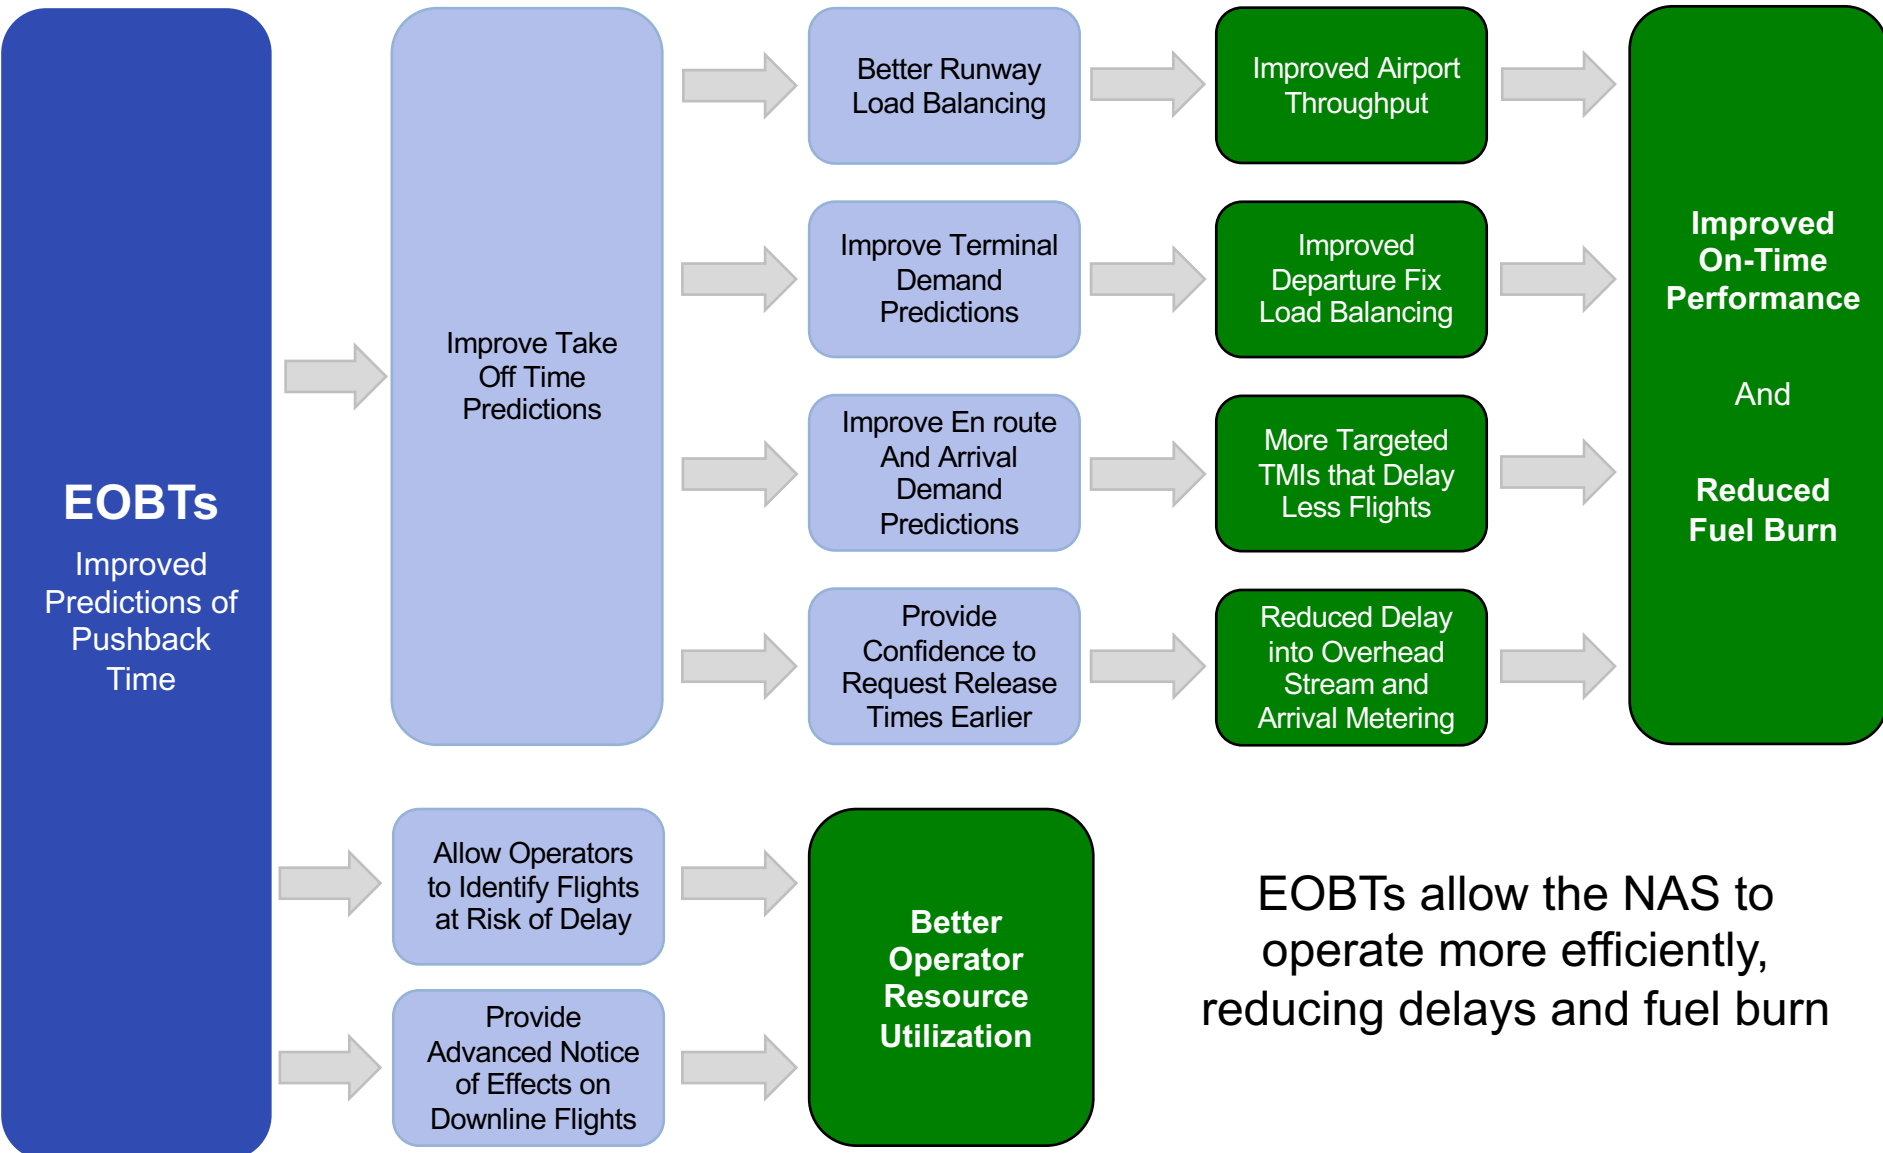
EOBTs

Improved Predictions of Pushback Time

Improve Take Off Time Predictions

Better Runway Load Balancing

Improve Terminal Demand Predictions

Improve En route And Arrival Demand Predictions

Provide Confidence to Request Release Times Earlier

Improved Airport Throughput

Improved Departure Fix Load Balancing

More Targeted TMIs that Delay Less Flights

Reduced Delay into Overhead Stream and Arrival Metering

Improved On-Time Performance

And

Reduced Fuel Burn

Allow Operators to Identify Flights at Risk of Delay

Provide Advanced Notice of Effects on Downline Flights

Better Operator Resource Utilization

EOBTs allow the NAS to operate more efficiently, reducing delays and fuel burn